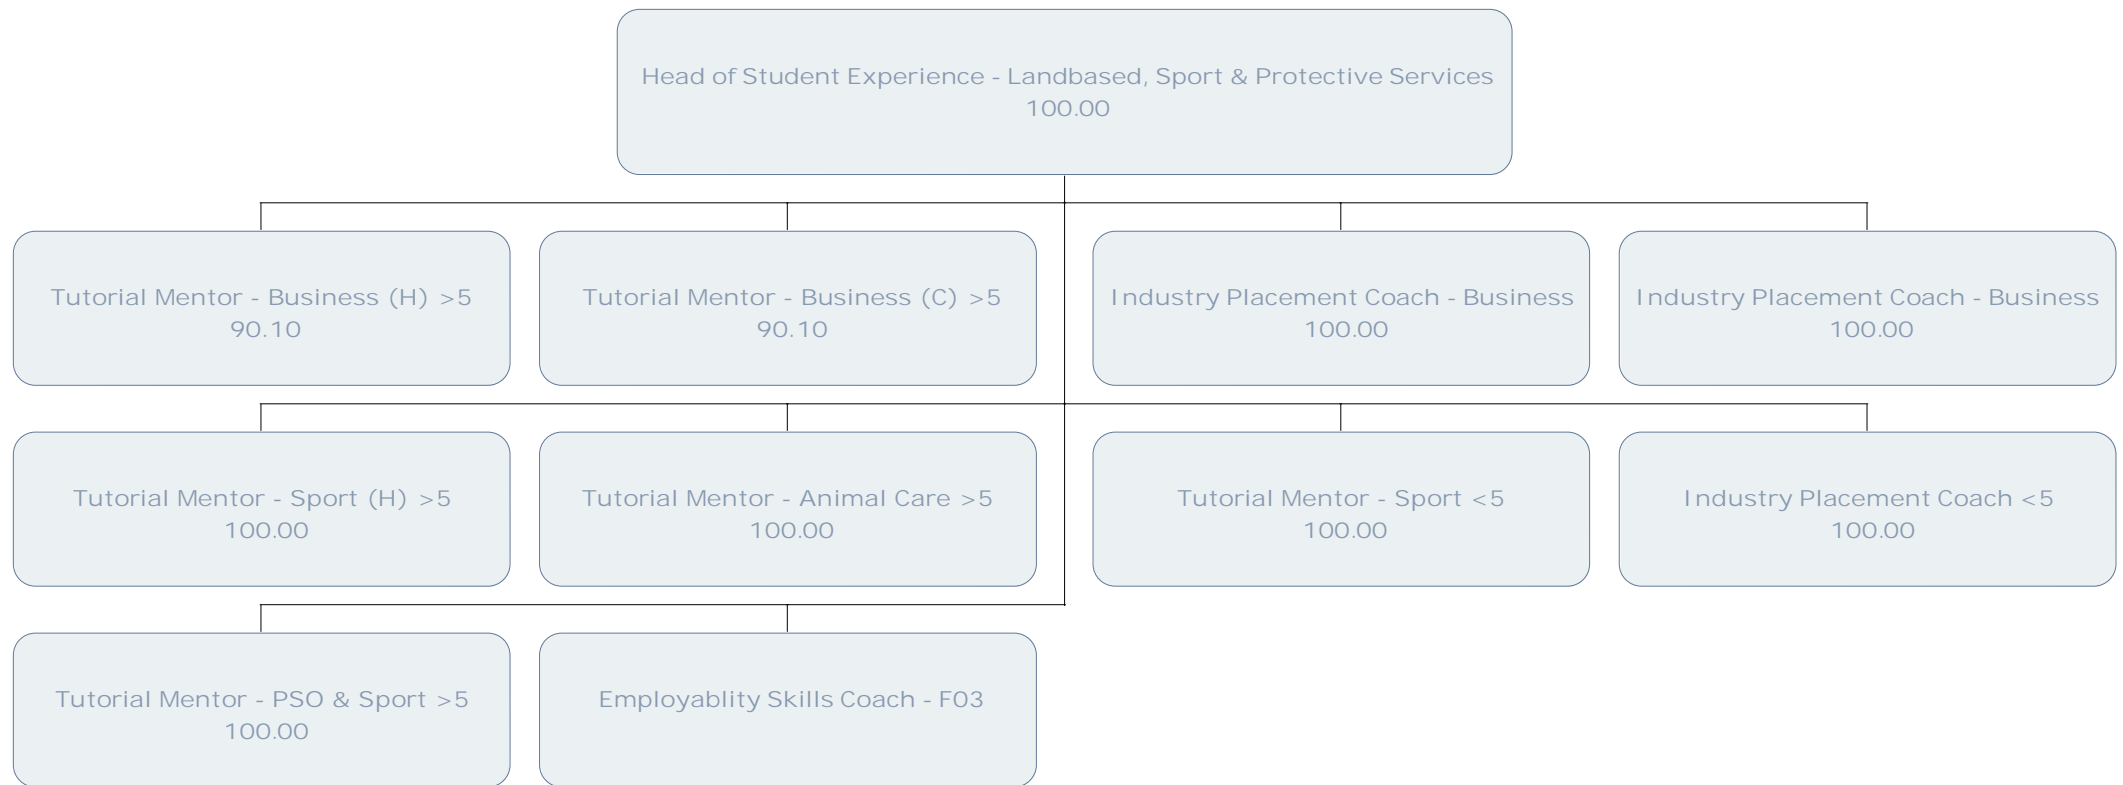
Head of Student Experience - Landbased, Sport & Protective Services
100.00

Tutorial Mentor - Business (H) >5
90.10

Tutorial Mentor - Business (C) >5
90.10

Industry Placement Coach - Business
100.00

Industry Placement Coach - Business
100.00

Tutorial Mentor - Sport (H) >5
100.00

Tutorial Mentor - Animal Care >5
100.00

Tutorial Mentor - Sport <5
100.00

Industry Placement Coach <5
100.00

Tutorial Mentor - PSO & Sport >5
100.00

Employablity Skills Coach - F03